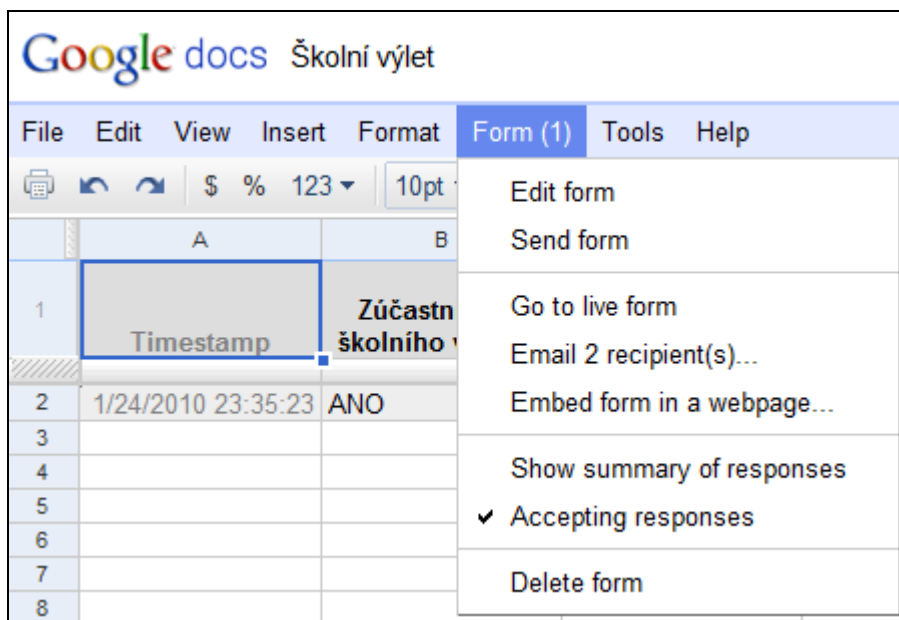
Google docs Školní výlet

File Edit View Insert Format Form (1) Tools Help

$ % 123 10pt

| | A | B |
|---|---|---|
| 1 | Timestamp | Zúčastn školního |
| 2 | 1/24/2010 23:35:23 | ANO |
| 3 | | |
| 4 | | |
| 5 | | |
| 6 | | |
| 7 | | |
| 8 | | |

Edit form
Send form
Go to live form
Email 2 recipient(s)...
Embed form in a webpage...
Show summary of responses
✔ Accepting responses
Delete form